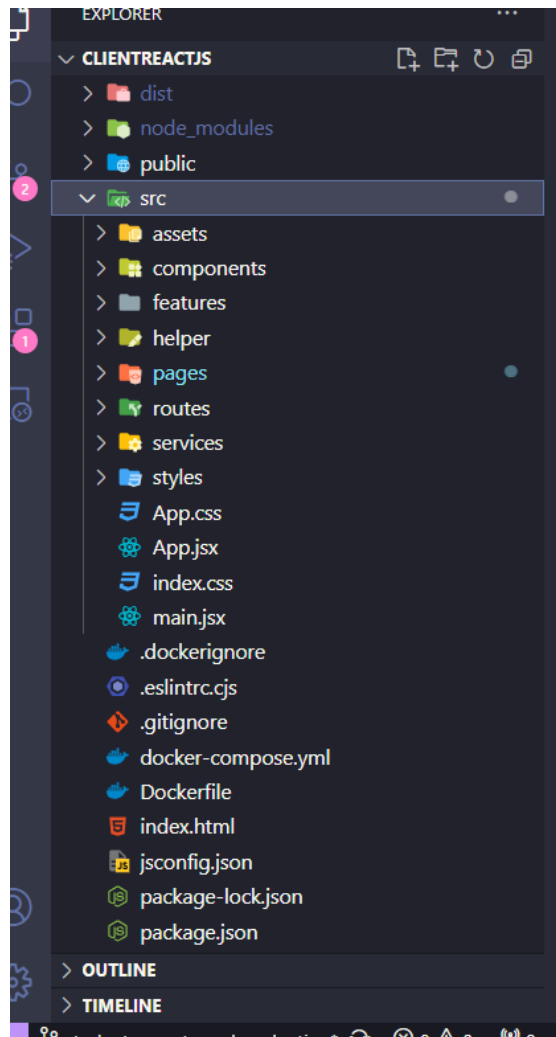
EXPLORER ...

CLIENTREACTJS

dist

node_modules

public

src

assets

components

features

helper

pages

routes

services

styles

App.css

App.jsx

index.css

main.jsx

.dockerignore

.eslintrc.cjs

.gitignore

docker-compose.yml

Dockerfile

index.html

jsconfig.json

package-lock.json

package.json

OUTLINE

TIMELINE

2

1